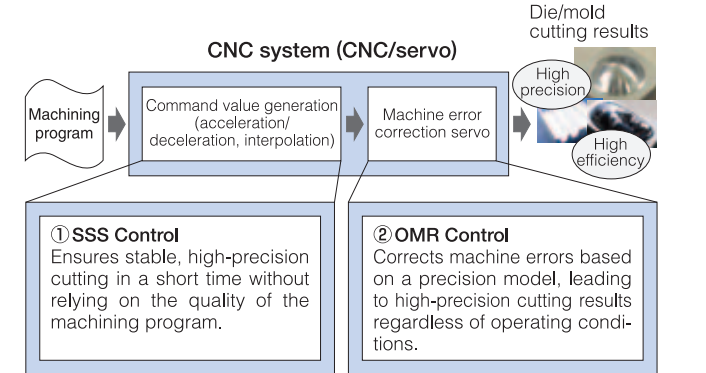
Die/mold cutting results

CNC system (CNC/servo)

Machining program

Command value generation (acceleration/ deceleration, interpolation)

Machine error correction servo

High precision

High efficiency

①SSS Control
Ensures stable, high-precision cutting in a short time without relying on the quality of the machining program.

②OMR Control
Corrects machine errors based on a precision model, leading to high-precision cutting results regardless of operating conditions.